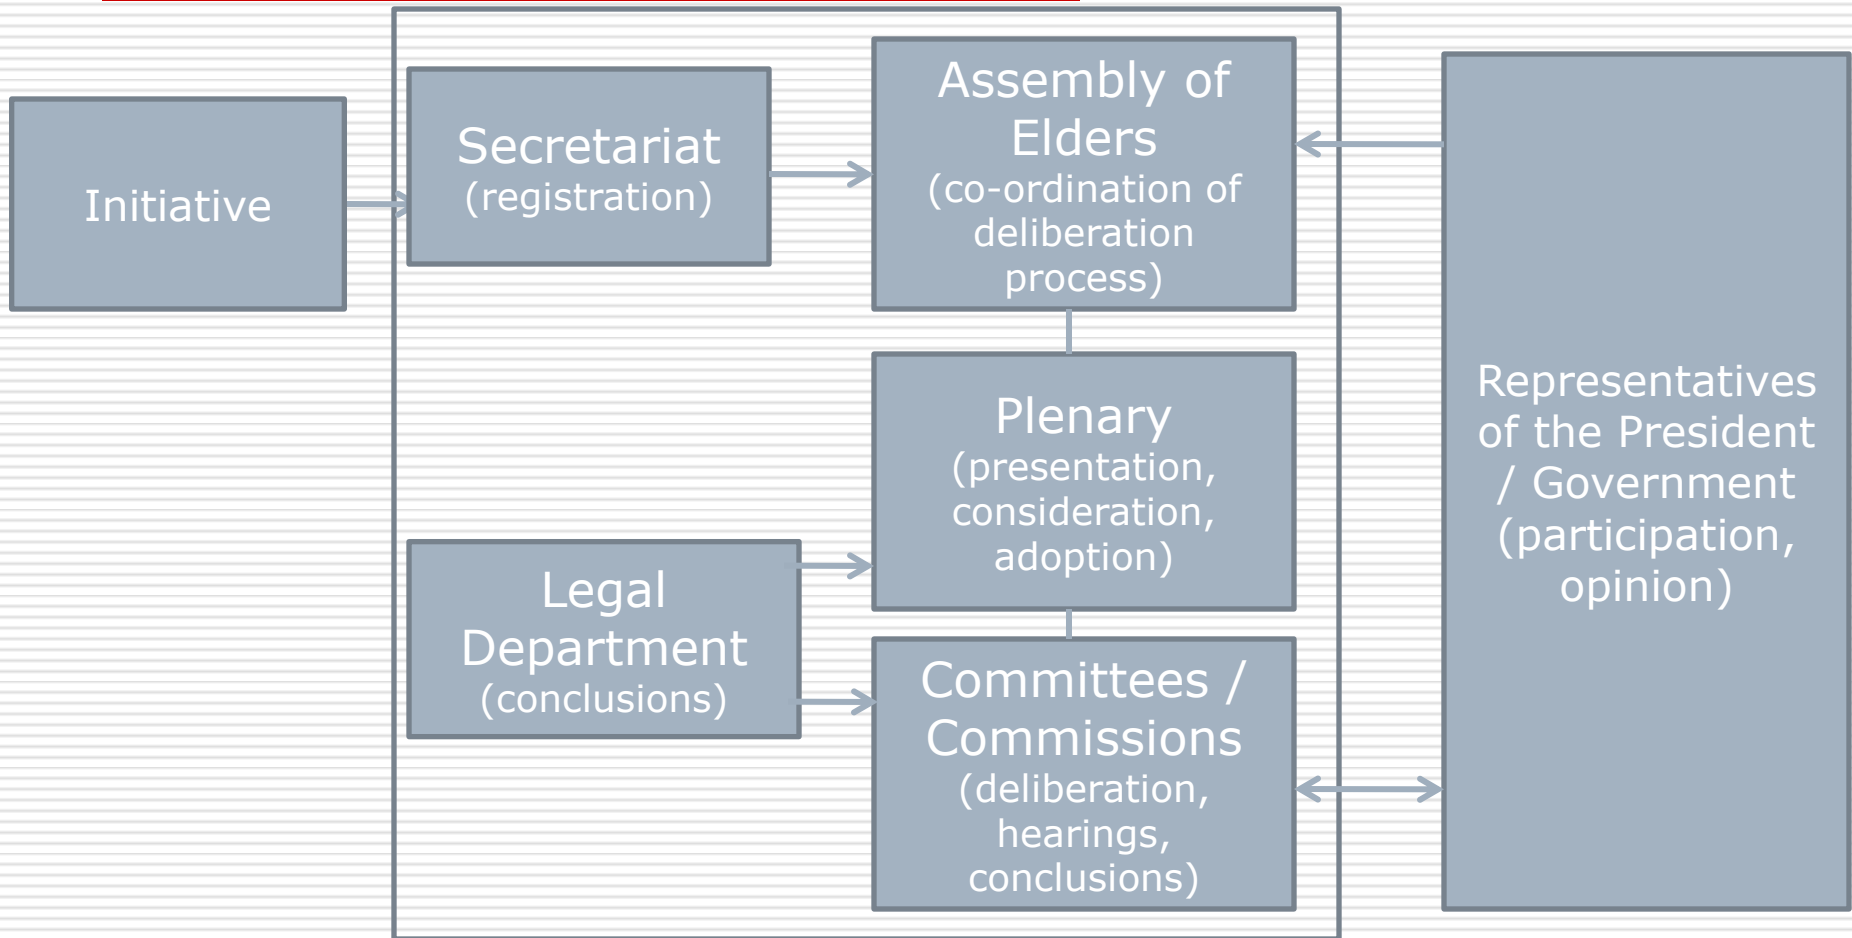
Initiative

Secretariat
(registration)

Assembly of Elders
(co-ordination of deliberation process)

Plenary
(presentation, consideration, adoption)

Legal Department
(conclusions)

Committees / Commissions
(deliberation, hearings, conclusions)

Representatives of the President / Government
(participation, opinion)